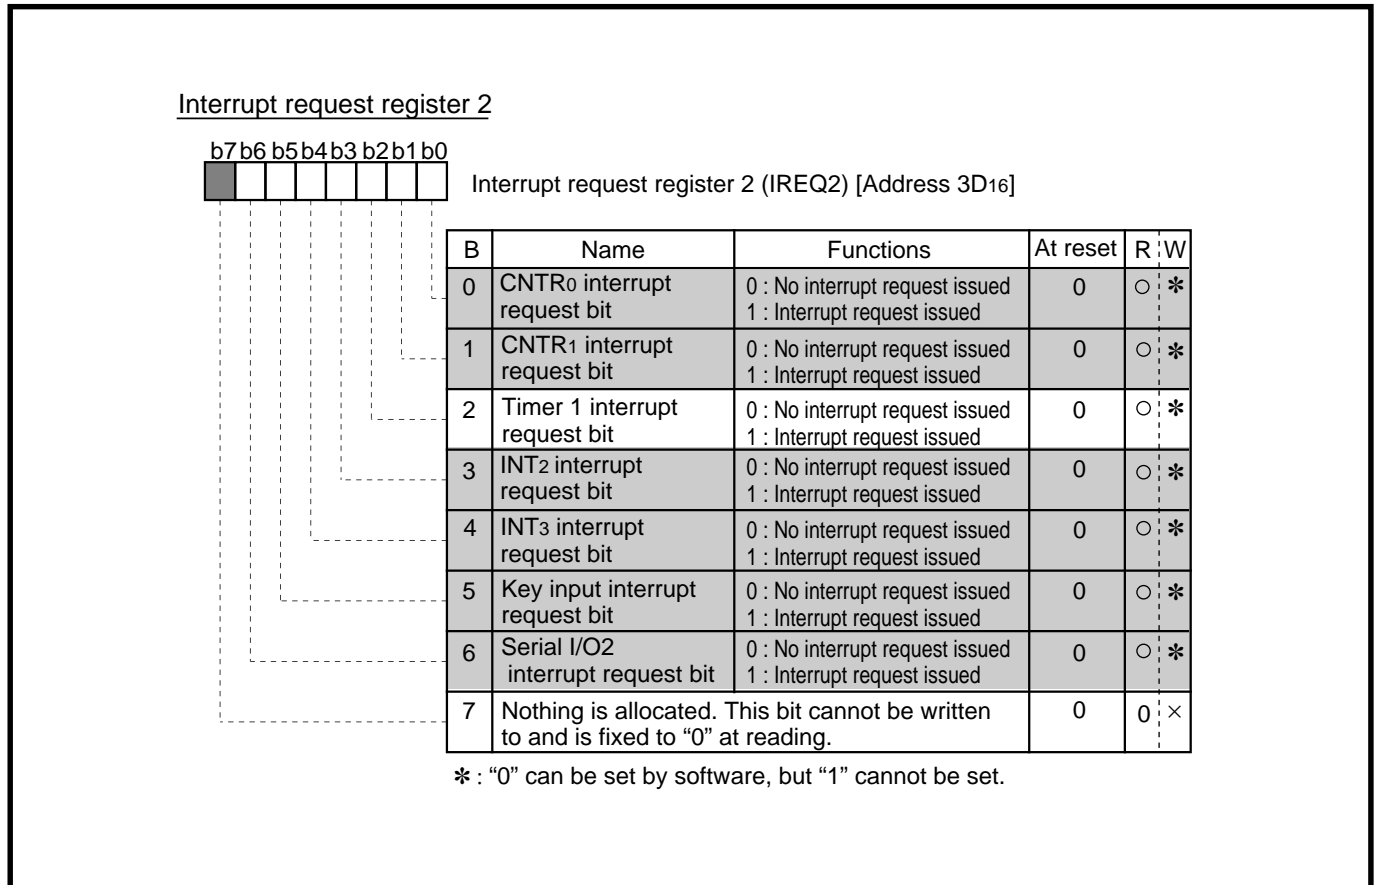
Interrupt request register 2

b7 b6 b5 b4 b3 b2 b1 b0

Interrupt request register 2 (IREQ2) [Address 3D$_{16}$]

| B | Name | Functions | At reset | R | W |
|---|---|---|---|---|---|
| 0 | CNTR$_0$ interrupt request bit | 0 : No interrupt request issued 1 : Interrupt request issued | 0 | ○ | ✻ |
| 1 | CNTR$_1$ interrupt request bit | 0 : No interrupt request issued 1 : Interrupt request issued | 0 | ○ | ✻ |
| 2 | Timer 1 interrupt request bit | 0 : No interrupt request issued 1 : Interrupt request issued | 0 | ○ | ✻ |
| 3 | INT$_2$ interrupt request bit | 0 : No interrupt request issued 1 : Interrupt request issued | 0 | ○ | ✻ |
| 4 | INT$_3$ interrupt request bit | 0 : No interrupt request issued 1 : Interrupt request issued | 0 | ○ | ✻ |
| 5 | Key input interrupt request bit | 0 : No interrupt request issued 1 : Interrupt request issued | 0 | ○ | ✻ |
| 6 | Serial I/O2 interrupt request bit | 0 : No interrupt request issued 1 : Interrupt request issued | 0 | ○ | ✻ |
| 7 | Nothing is allocated. This bit cannot be written to and is fixed to "0" at reading. | | 0 | 0 | × |

✻ : "0" can be set by software, but "1" cannot be set.